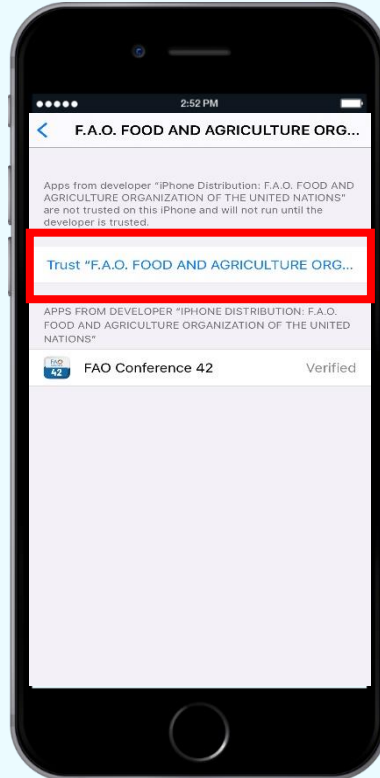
2:52 PM

F.A.O. FOOD AND AGRICULTURE ORG...

Apps from developer "iPhone Distribution: F.A.O. FOOD AND AGRICULTURE ORGANIZATION OF THE UNITED NATIONS" are not trusted on this iPhone and will not run until the developer is trusted.

Trust "F.A.O. FOOD AND AGRICULTURE ORG...

APPS FROM DEVELOPER "IPHONE DISTRIBUTION: F.A.O. FOOD AND AGRICULTURE ORGANIZATION OF THE UNITED NATIONS"

FAO 42

FAO Conference 42

Verified